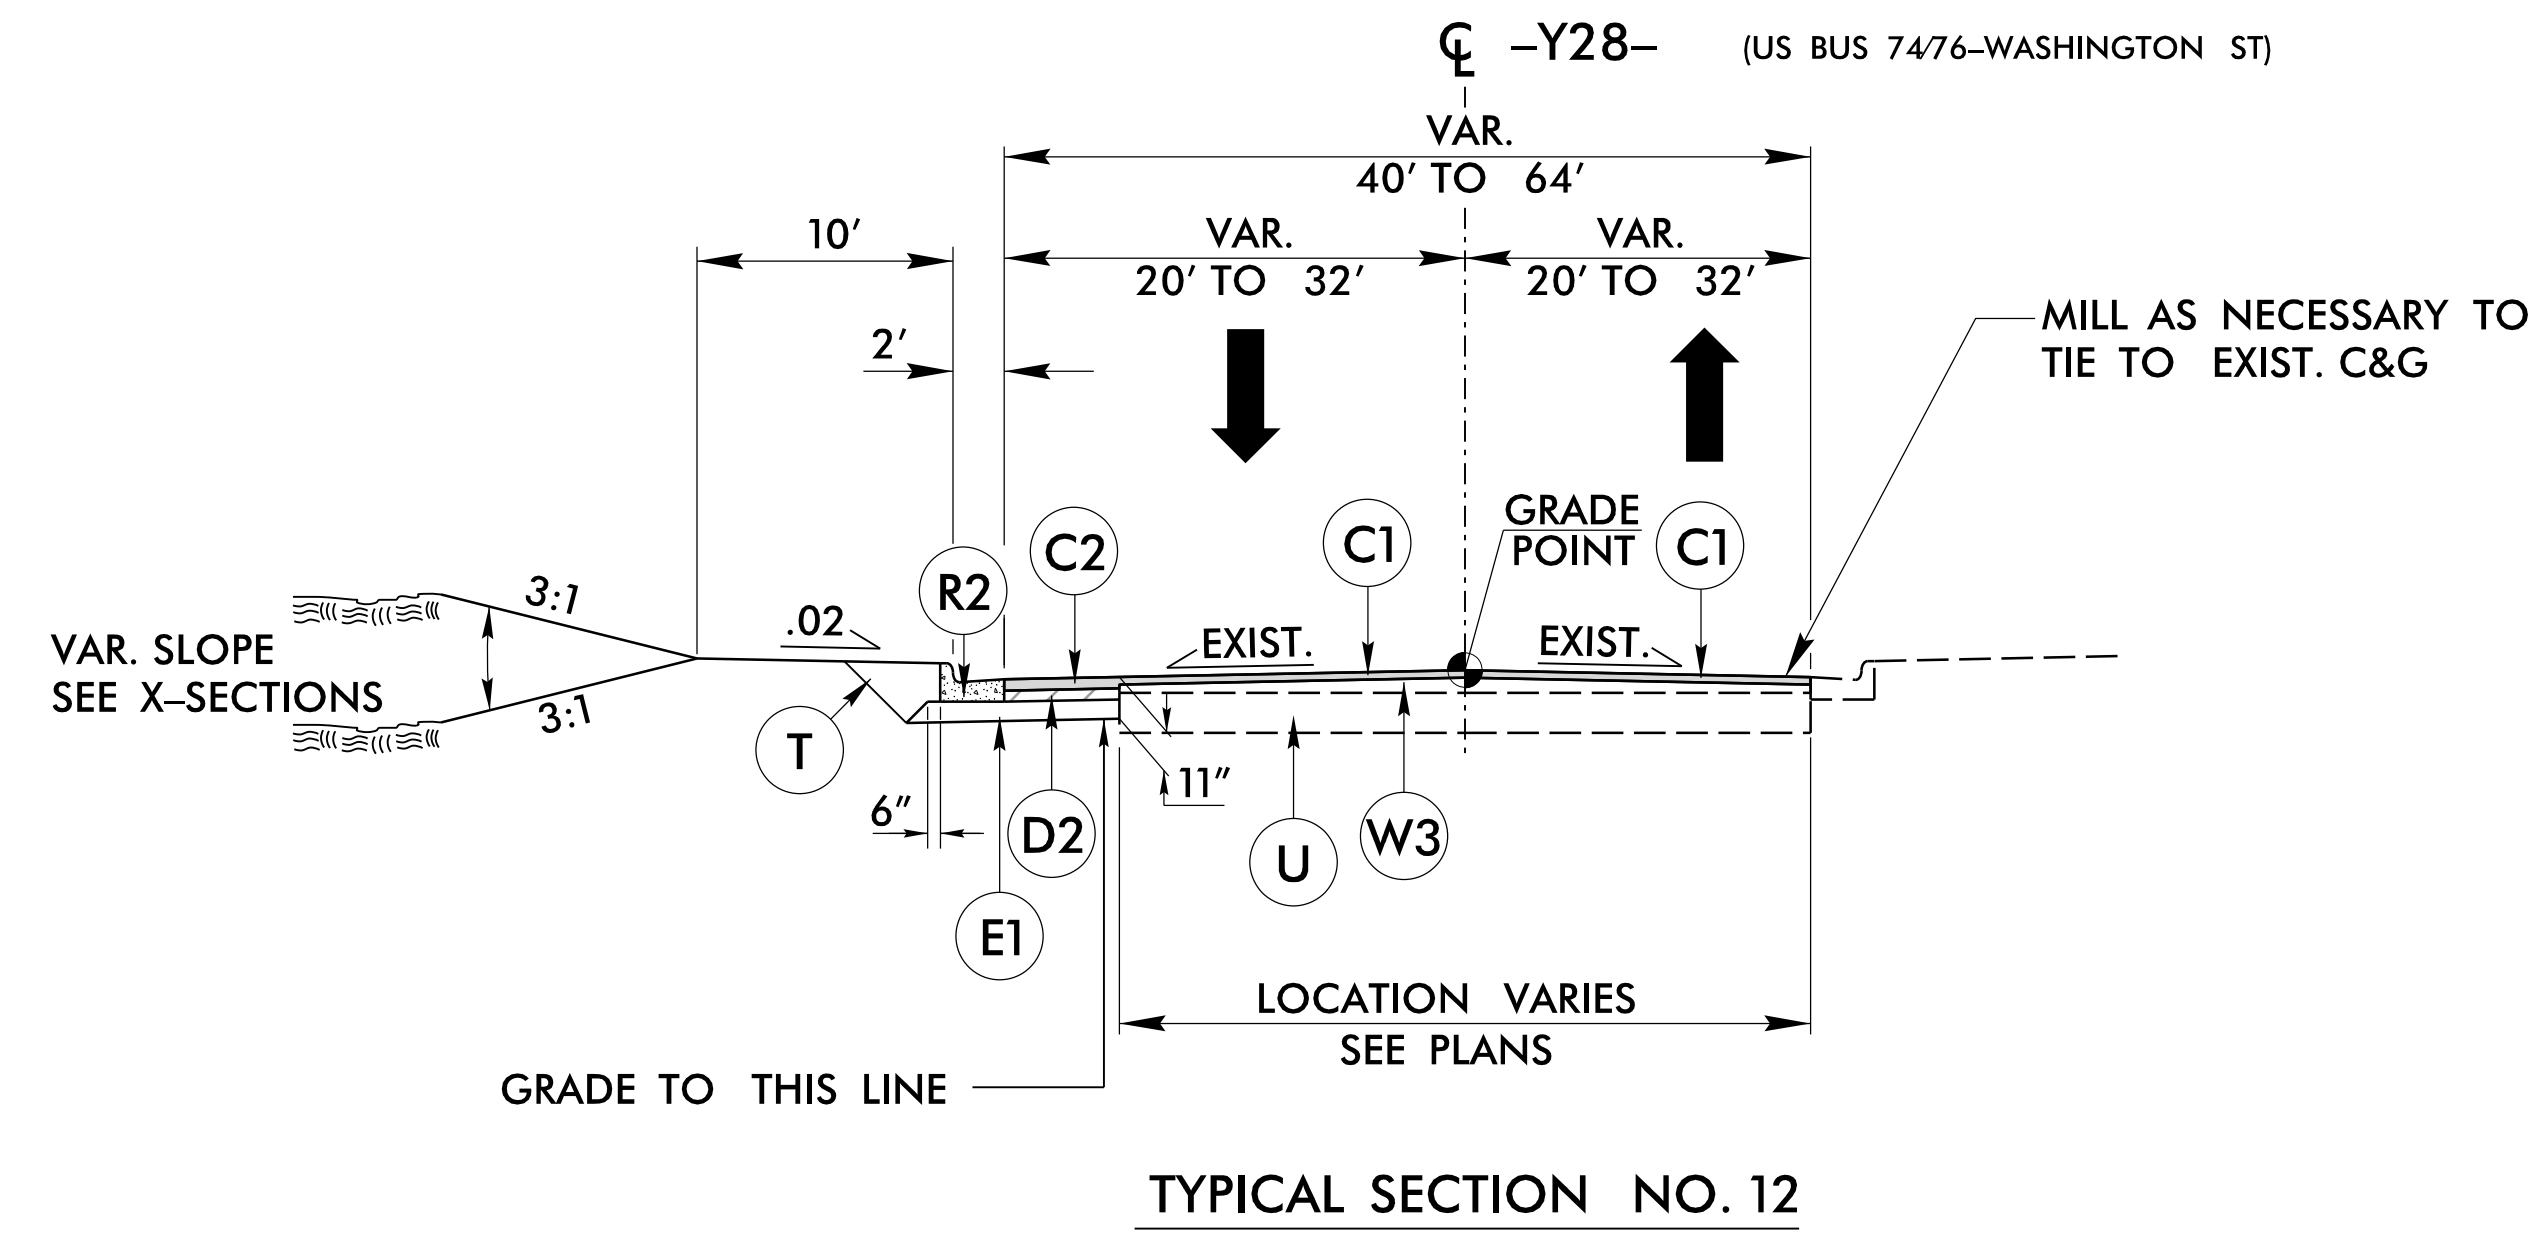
℄ –Y28– (US BUS 74/76–WASHINGTON ST)

VAR.
40′ TO 64′

10′

VAR.
20′ TO 32′

VAR.
20′ TO 32′

2′

MILL AS NECESSARY TO TIE TO EXIST. C&G

GRADE POINT

R2

C2

C1

C1

3:1

3:1

VAR. SLOPE SEE X–SECTIONS

.02

EXIST.

EXIST.

T

11″

6″

D2

U

W3

E1

LOCATION VARIES SEE PLANS

GRADE TO THIS LINE

TYPICAL SECTION NO. 12